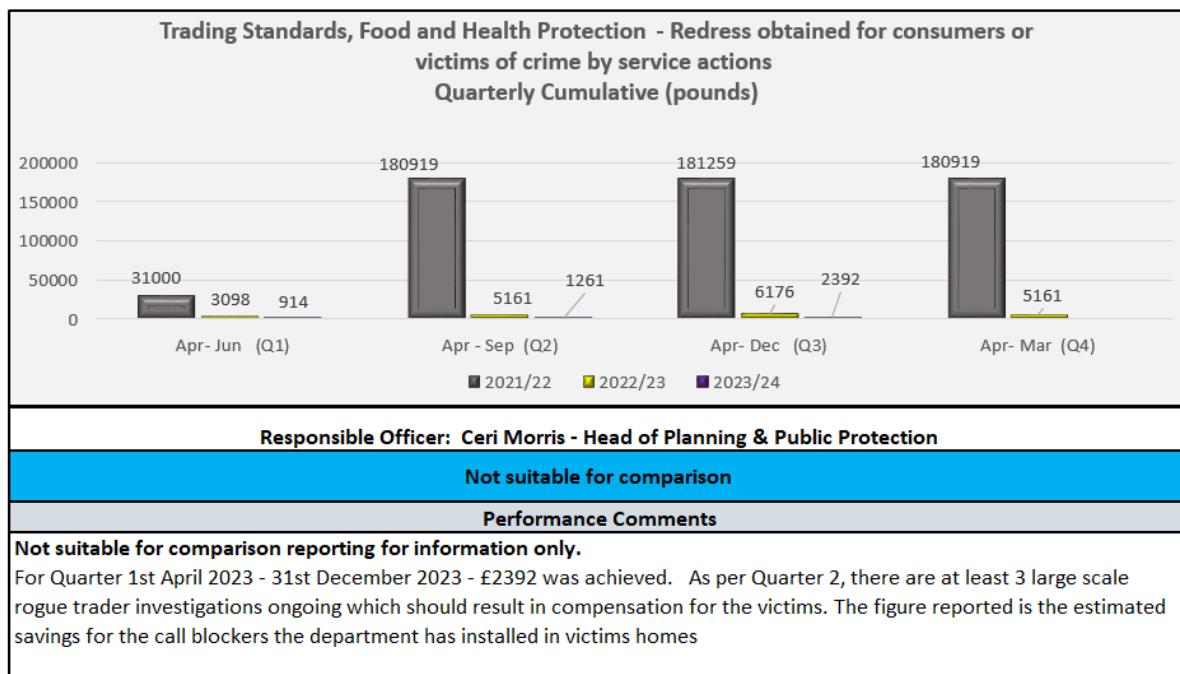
Trading Standards, Food and Health Protection - Redress obtained for consumers or victims of crime by service actions
Quarterly Cumulative (pounds)

200000
150000
100000
50000
0

31000
3098
914
180919
5161
1261
181259
6176
2392
180919
5161

Apr- Jun (Q1)
Apr - Sep (Q2)
Apr- Dec (Q3)
Apr- Mar (Q4)

2021/22
2022/23
2023/24

Responsible Officer: Ceri Morris - Head of Planning & Public Protection

Not suitable for comparison

Performance Comments

Not suitable for comparison reporting for information only.
For Quarter 1st April 2023 - 31st December 2023 - £2392 was achieved. As per Quarter 2, there are at least 3 large scale rogue trader investigations ongoing which should result in compensation for the victims. The figure reported is the estimated savings for the call blockers the department has installed in victims homes